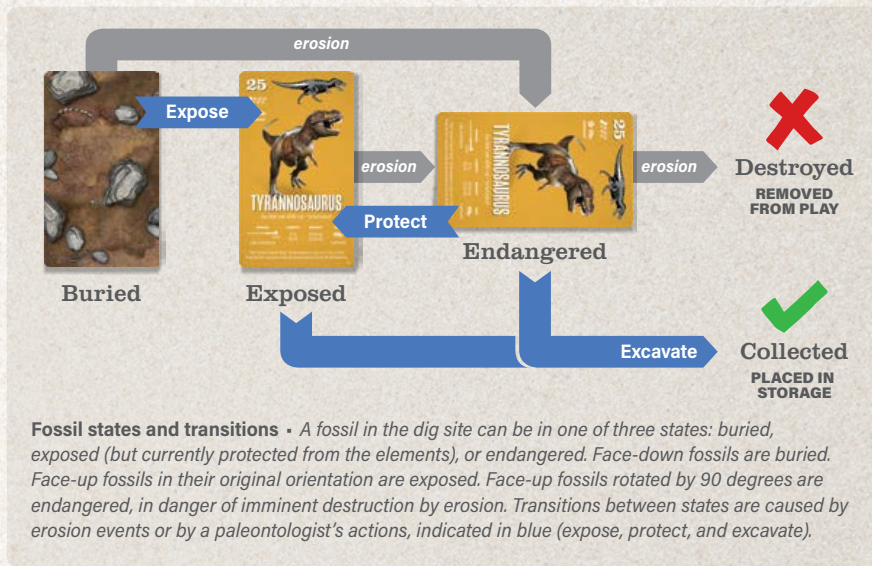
erosion

25

Expose

TYRANNOSAURUS

erosion

TYRANNOSAURUS

25

erosion

Destroyed
REMOVED FROM PLAY

Protect

Endangered

Buried

Exposed

Excavate

Collected
PLACED IN STORAGE

**Fossil states and transitions** ▪ *A fossil in the dig site can be in one of three states: buried, exposed (but currently protected from the elements), or endangered. Face-down fossils are buried. Face-up fossils in their original orientation are exposed. Face-up fossils rotated by 90 degrees are endangered, in danger of imminent destruction by erosion. Transitions between states are caused by erosion events or by a paleontologist's actions, indicated in blue (expose, protect, and excavate).*